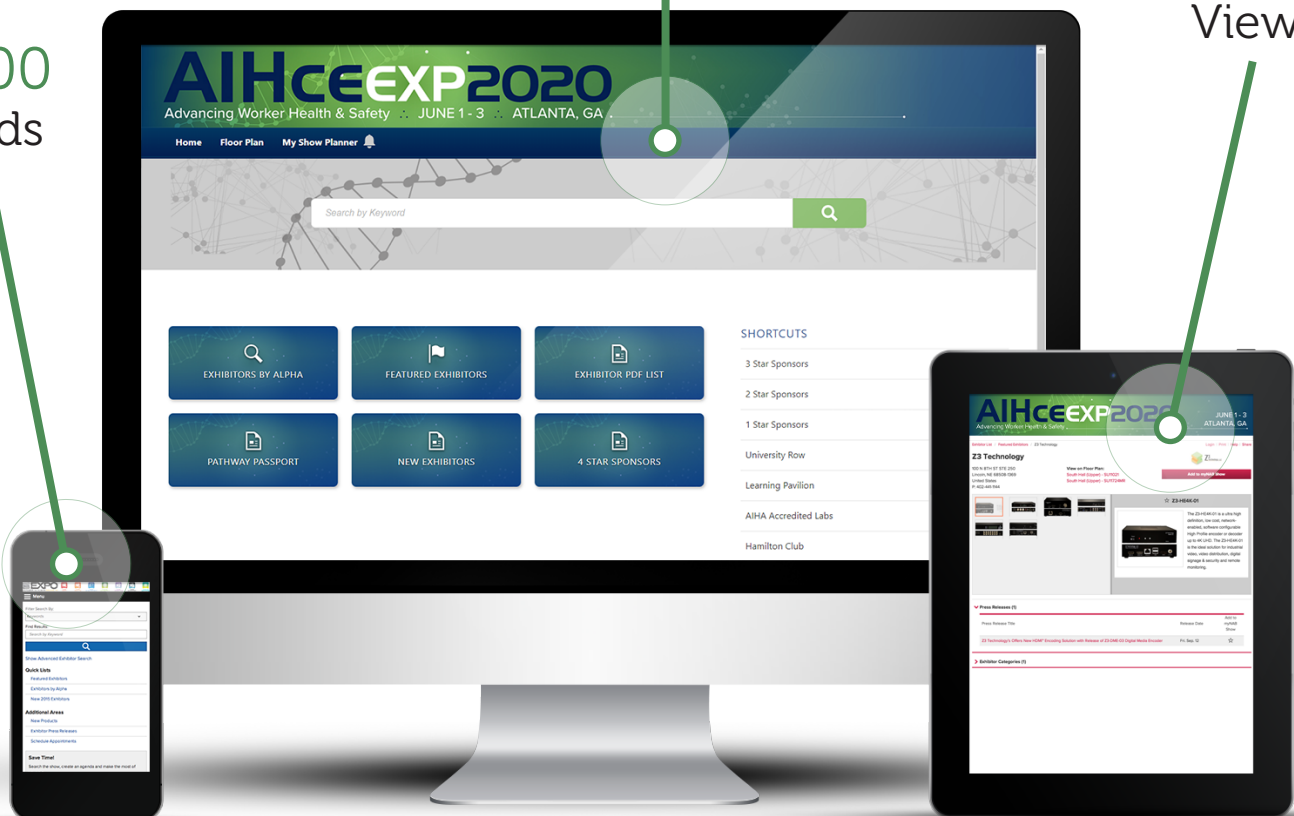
00
ds

View

AIHce EXP2020
Advancing Worker Health & Safety .:. JUNE 1 - 3 .:. ATLANTA, GA

Home Floor Plan My Show Planner

Search by Keyword

EXHIBITORS BY ALPHA
FEATURED EXHIBITORS
EXHIBITOR PDF LIST
PATHWAY PASSPORT
NEW EXHIBITORS
4 STAR SPONSORS

SHORTCUTS
3 Star Sponsors
2 Star Sponsors
1 Star Sponsors
University Row
Learning Pavilion
AIHA Accredited Labs
Hamilton Club

EXPO
Menu
Filter Search By
Find Results
Search by Keyword
Show Advanced Exhibitor Search
Quick Lists
Featured Exhibitors
Exhibitors by Alpha
New 2015 Exhibitors
Additional Areas
New Products
Exhibitor Press Releases
Schedule Appointments
Save Time!
Search the show, create an agenda and make the most of

AIHce EXP2020
Advancing Worker Health & Safety
JUNE 1 - 3
ATLANTA, GA
Z3 Technology
Add to myAIHA Show
Z3-HE4K-01
Press Releases (1)
Press Release Title
Release Date
Z3 Technology's Offers New HDMI Encoding Solution with Release of Z3-DME-03 Digital Media Encoder
Fri. Sep 13
Exhibitor Categories (1)